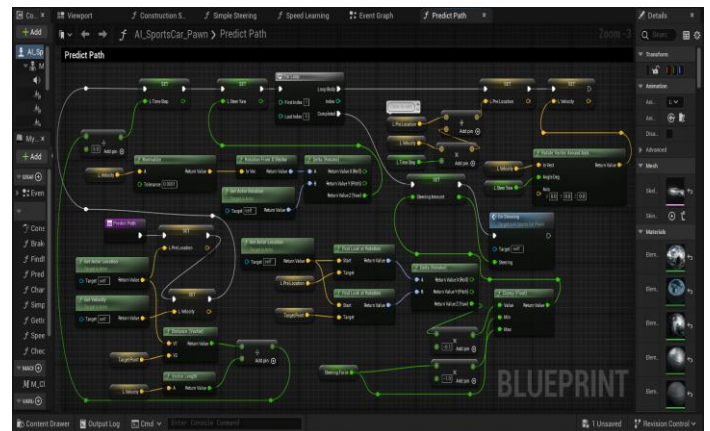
Co... × Viewport Construction S... Simple Steering Speed Learning Event Graph Predict Path × Details ×

+ Add AI_SportsCar_Pawn > Predict Path Zoom -3

Predict Path

SET L Time Step SET L Steer Turn For Loop Loop Body First Index 0 Index Last Index 10 Completed

SET L Pre Location SET L Velocity

Normalize Return Value Tolerance 0.0001

Rotation From X Vector In Vec Return Value

Delta (Rotator) A B Return Value X (Roll) Return Value Y (Pitch) Return Value Z (Yaw)

Get Actor Rotation Target self Return Value

Rotate Vector Around Axis In Vect Return Value Angle Deg Axis 0.0 0.0 1.0

SET Steering Amount

Predict Path

SET L Pre Location

Get Actor Location Target self Return Value

Get Velocity Target self Return Value

SET L Velocity

Get Actor Location Target self Return Value

Find Look at Rotation Start Target Return Value

Find Look at Rotation Start Target Return Value

Delta (Rotator) Return Value X (Roll) Return Value Y (Pitch) Return Value Z (Yaw)

Set Steering Target self Steering

Clamp (Float) Value Min Max Return Value

Distance (Vector) V1 V2 Return Value

Vector Length A Return Value

Target Point L Velocity Steering Factor

Add pin

BLUEPRINT

My... × + Add Cons Brak FindI Pred Char Simp Getl Spee Chec M_CI

Transform Animation Advanced Mesh Materials Skel... Skin... Elem...

Content Drawer Output Log Cmd Enter Console Command 1 Unsaved Revision Control